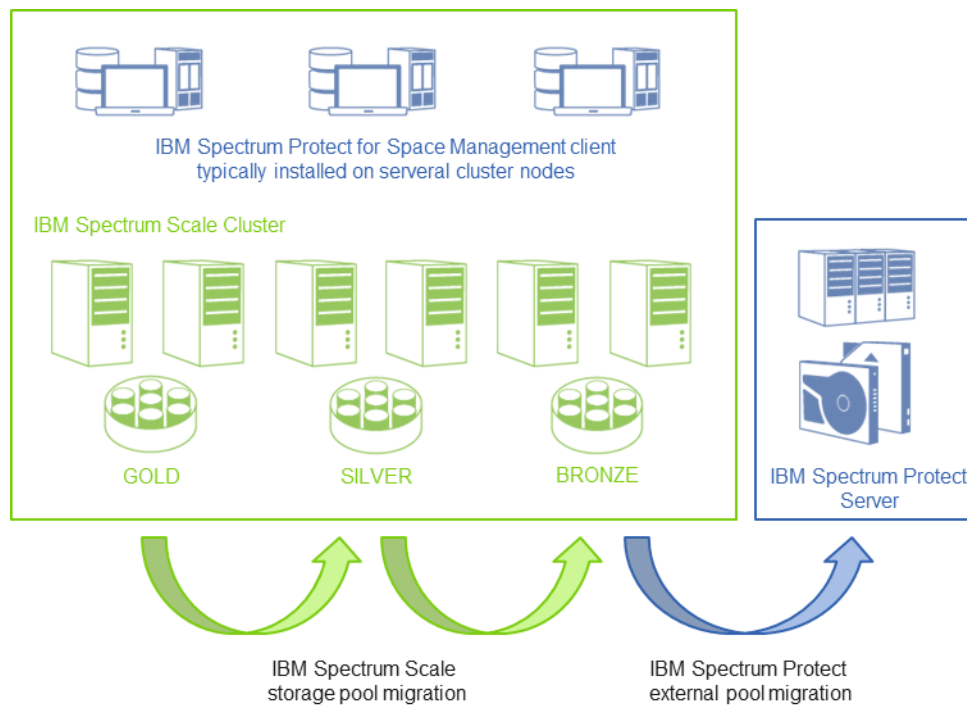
IBM Spectrum Protect for Space Management client typically installed on serveral cluster nodes

IBM Spectrum Scale Cluster

GOLD

SILVER

BRONZE

IBM Spectrum Protect Server

IBM Spectrum Scale storage pool migration

IBM Spectrum Protect external pool migration